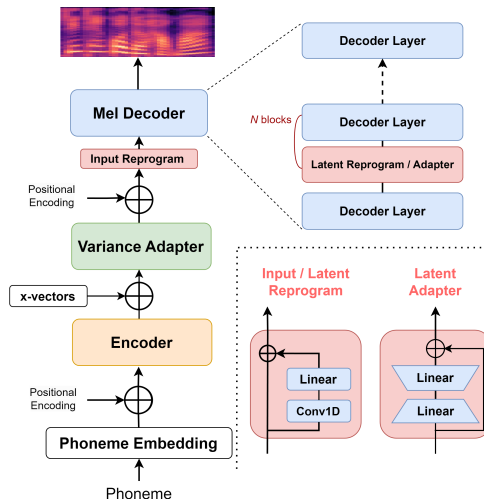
Decoder Layer

Mel Decoder

N blocks

Decoder Layer

Input Reprogram

Latent Reprogram / Adapter

Positional Encoding

Decoder Layer

Variance Adapter

x-vectors

Input / Latent Reprogram

Latent Adapter

Encoder

Linear

Linear

Positional Encoding

Conv1D

Linear

Phoneme Embedding

Phoneme